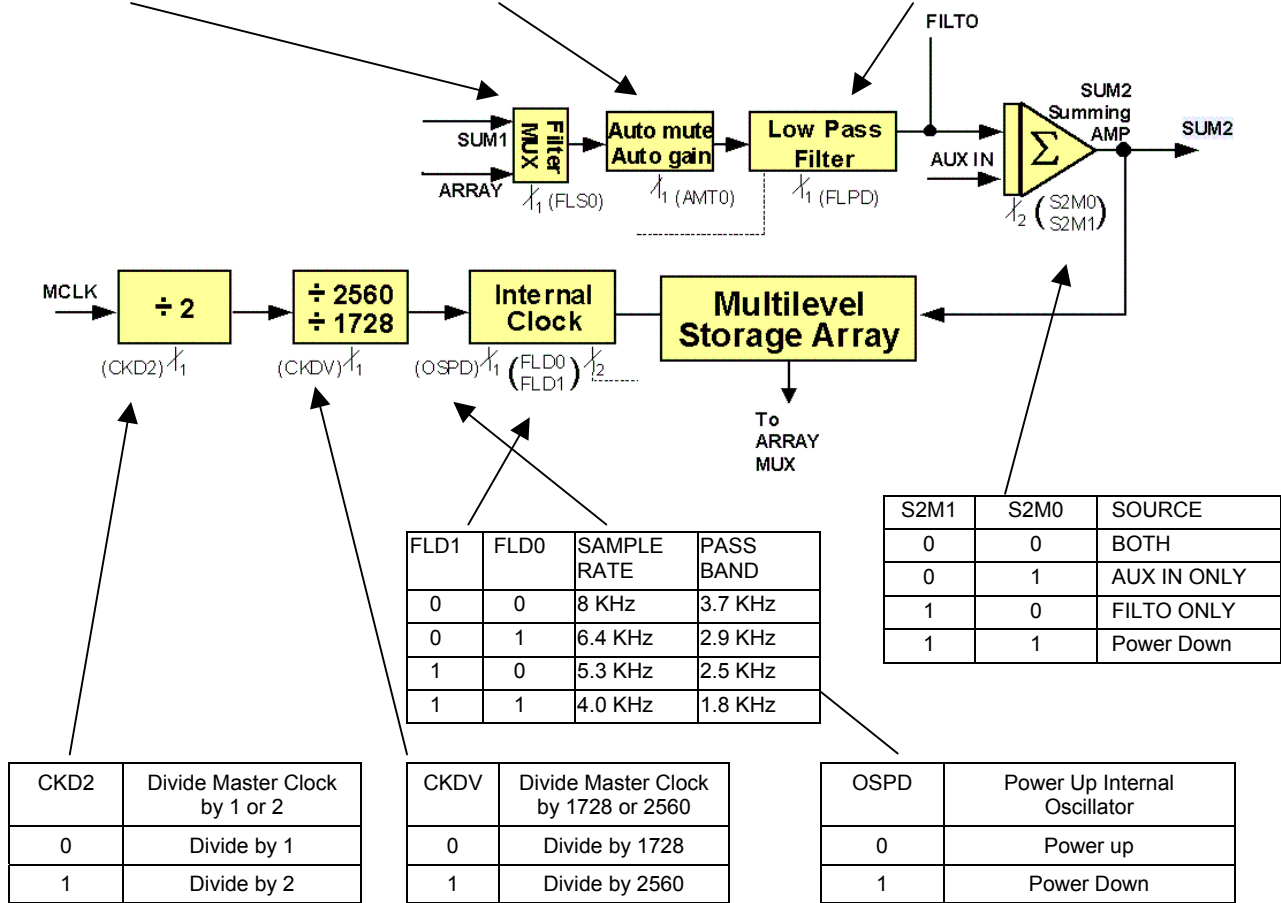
FILTO

SUM1

ARRAY

Filter MUX

$\not{}_1$ (FLS0)

Auto mute Auto gain

$\not{}_1$ (AMT0)

Low Pass Filter

$\not{}_1$ (FLPD)

AUX IN

SUM2 Summing AMP

$\Sigma$

SUM2

$\not{}_2$ $\binom{S2M0}{S2M1}$

MCLK

÷ 2

(CKD2) $\not{}_1$

÷ 2560
÷ 1728

(CKDV) $\not{}_1$

Internal Clock

(OSPD) $\not{}_1$ $\binom{FLD0}{FLD1}$ $\not{}_2$

Multilevel Storage Array

To ARRAY MUX

| S2M1 | S2M0 | SOURCE |
|---|---|---|
| 0 | 0 | BOTH |
| 0 | 1 | AUX IN ONLY |
| 1 | 0 | FILTO ONLY |
| 1 | 1 | Power Down |

| FLD1 | FLD0 | SAMPLE RATE | PASS BAND |
|---|---|---|---|
| 0 | 0 | 8 KHz | 3.7 KHz |
| 0 | 1 | 6.4 KHz | 2.9 KHz |
| 1 | 0 | 5.3 KHz | 2.5 KHz |
| 1 | 1 | 4.0 KHz | 1.8 KHz |

| CKD2 | Divide Master Clock by 1 or 2 |
|---|---|
| 0 | Divide by 1 |
| 1 | Divide by 2 |

| CKDV | Divide Master Clock by 1728 or 2560 |
|---|---|
| 0 | Divide by 1728 |
| 1 | Divide by 2560 |

| OSPD | Power Up Internal Oscillator |
|---|---|
| 0 | Power up |
| 1 | Power Down |